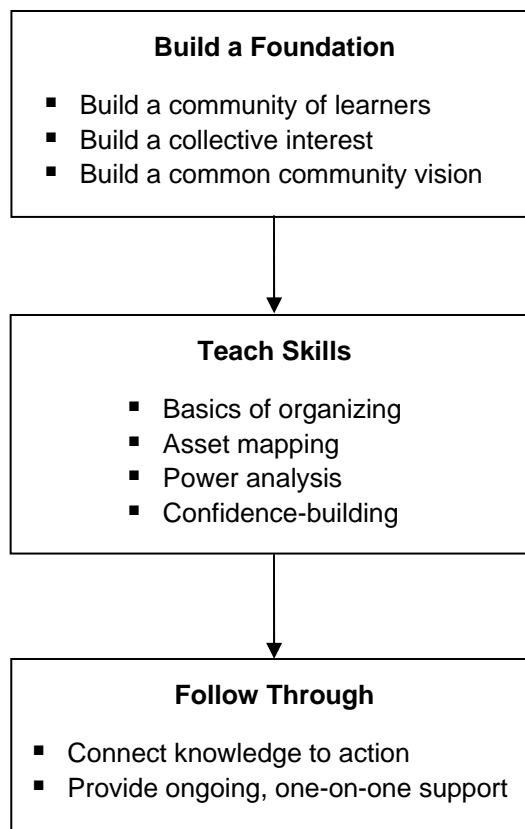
**Build a Foundation**

- Build a community of learners
- Build a collective interest
- Build a common community vision

**Teach Skills**

- Basics of organizing
- Asset mapping
- Power analysis
- Confidence-building

**Follow Through**

- Connect knowledge to action
- Provide ongoing, one-on-one support